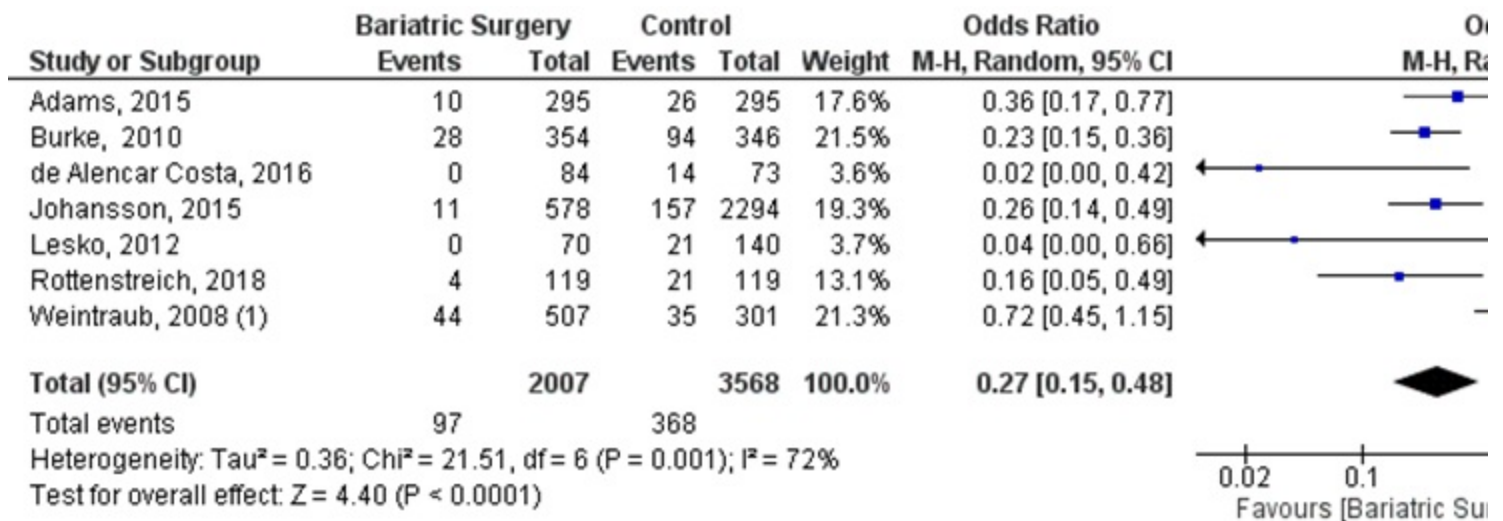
| Study or Subgroup | Bariatric Surgery Events | Bariatric Surgery Total | Control Events | Control Total | Weight | Odds Ratio M-H, Random, 95% CI |
|---|---|---|---|---|---|---|
| Adams, 2015 | 10 | 295 | 26 | 295 | 17.6% | 0.36 [0.17, 0.77] |
| Burke, 2010 | 28 | 354 | 94 | 346 | 21.5% | 0.23 [0.15, 0.36] |
| de Alencar Costa, 2016 | 0 | 84 | 14 | 73 | 3.6% | 0.02 [0.00, 0.42] |
| Johansson, 2015 | 11 | 578 | 157 | 2294 | 19.3% | 0.26 [0.14, 0.49] |
| Lesko, 2012 | 0 | 70 | 21 | 140 | 3.7% | 0.04 [0.00, 0.66] |
| Rottenstreich, 2018 | 4 | 119 | 21 | 119 | 13.1% | 0.16 [0.05, 0.49] |
| Weintraub, 2008 (1) | 44 | 507 | 35 | 301 | 21.3% | 0.72 [0.45, 1.15] |
| **Total (95% CI)** | | **2007** | | **3568** | **100.0%** | **0.27 [0.15, 0.48]** |
| Total events | 97 | | 368 | | | |

Heterogeneity: Tau² = 0.36; Chi² = 21.51, df = 6 (P = 0.001); I² = 72%
Test for overall effect: Z = 4.40 (P < 0.0001)

Od
M-H, Ra

0.02 0.1
Favours [Bariatric Sur